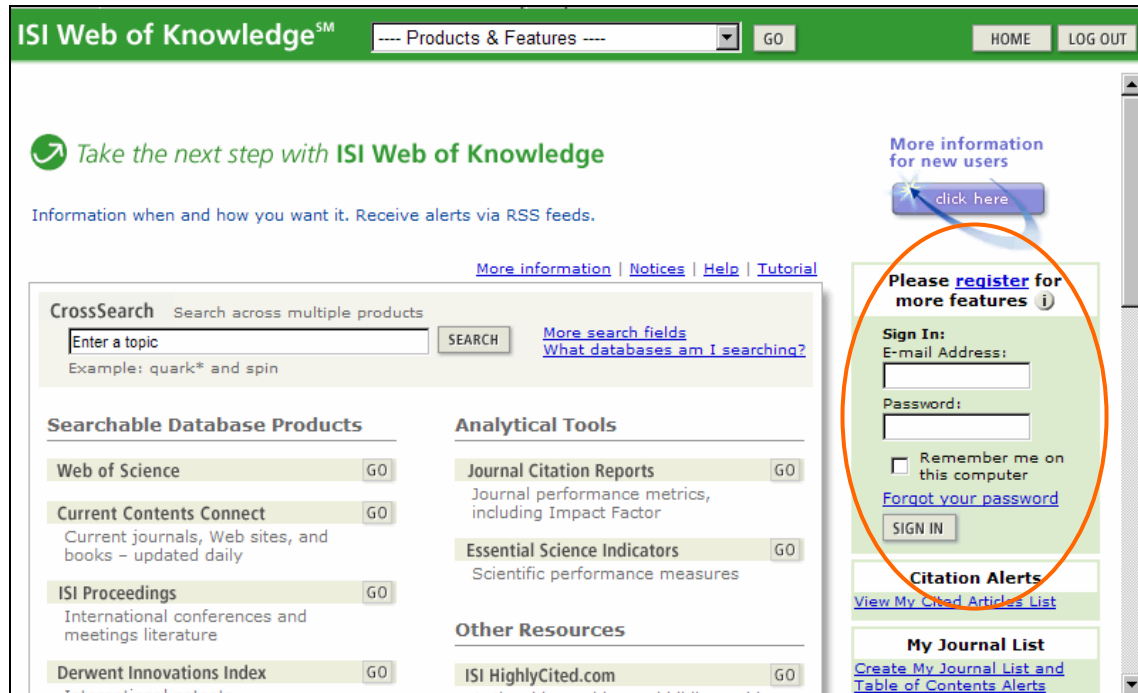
ISI Web of Knowledge$^{SM}$ ---- Products & Features ---- GO HOME LOG OUT

Take the next step with ISI Web of Knowledge

Information when and how you want it. Receive alerts via RSS feeds.

More information for new users

click here

More information | Notices | Help | Tutorial

CrossSearch Search across multiple products

Enter a topic SEARCH

Example: quark* and spin

More search fields
What databases am I searching?

Searchable Database Products

Web of Science GO

Current Contents Connect GO
Current journals, Web sites, and books – updated daily

ISI Proceedings GO
International conferences and meetings literature

Derwent Innovations Index GO

Analytical Tools

Journal Citation Reports GO
Journal performance metrics, including Impact Factor

Essential Science Indicators GO
Scientific performance measures

Other Resources

ISI HighlyCited.com GO

Please register for more features

Sign In:
E-mail Address:

Password:

Remember me on this computer

Forgot your password

SIGN IN

Citation Alerts
View My Cited Articles List

My Journal List
Create My Journal List and Table of Contents Alerts